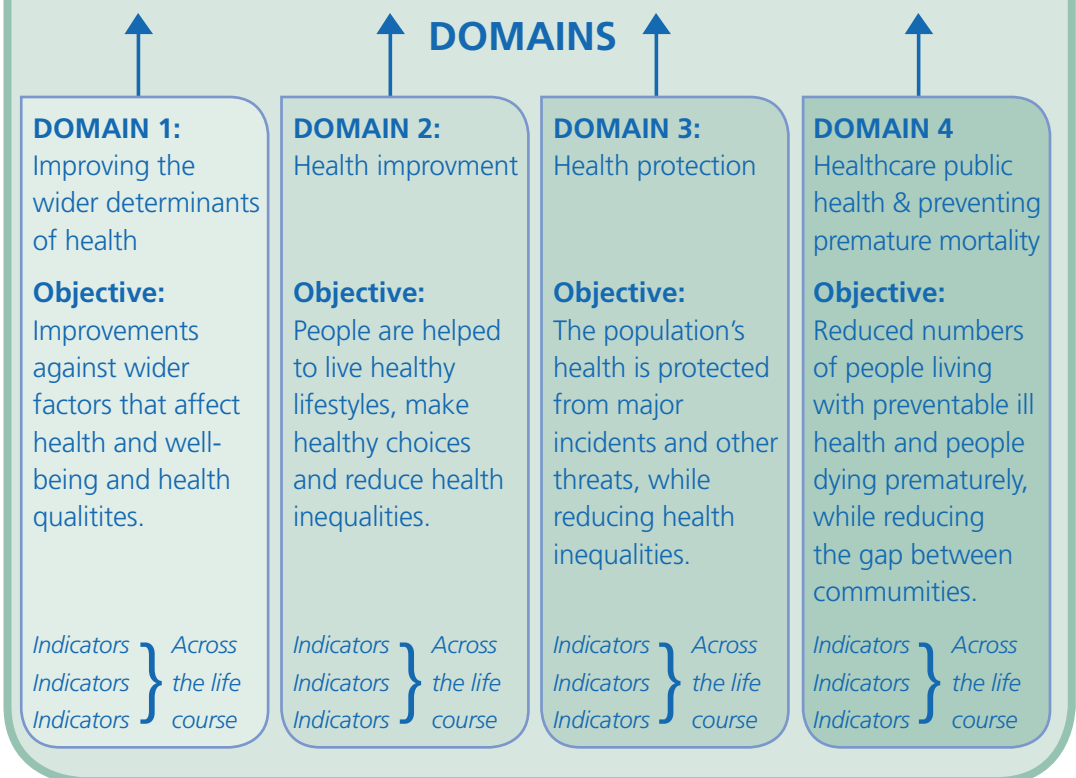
DOMAINS

DOMAIN 1:
Improving the wider determinants of health

Objective:
Improvements against wider factors that affect health and well-being and health qualitites.

Indicators
Indicators
Indicators
Across the life course

DOMAIN 2:
Health improvment

Objective:
People are helped to live healthy lifestyles, make healthy choices and reduce health inequalities.

Indicators
Indicators
Indicators
Across the life course

DOMAIN 3:
Health protection

Objective:
The population's health is protected from major incidents and other threats, while reducing health inequalities.

Indicators
Indicators
Indicators
Across the life course

DOMAIN 4
Healthcare public health & preventing premature mortality

Objective:
Reduced numbers of people living with preventable ill health and people dying prematurely, while reducing the gap between commumities.

Indicators
Indicators
Indicators
Across the life course